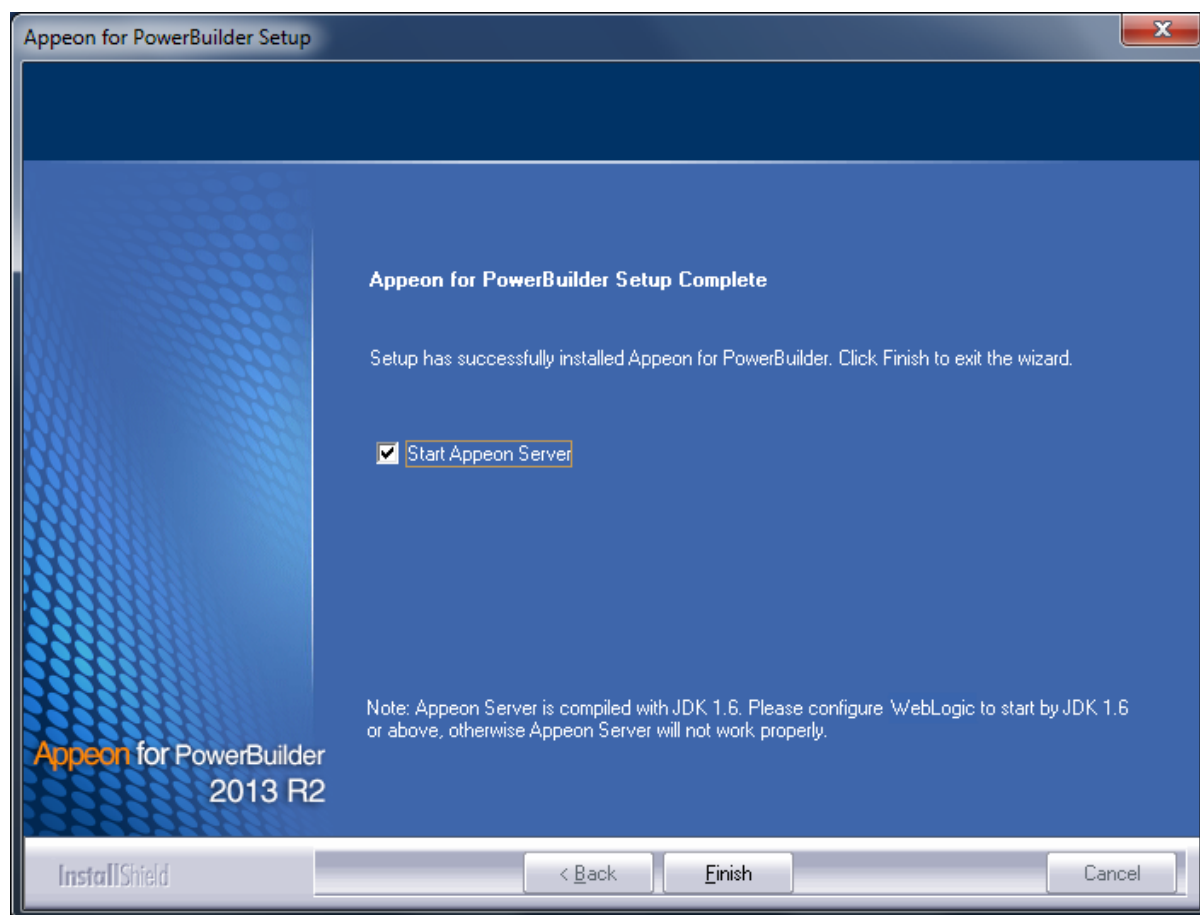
Appeon for PowerBuilder Setup

Appeon for PowerBuilder Setup Complete

Setup has successfully installed Appeon for PowerBuilder. Click Finish to exit the wizard.

Start Appeon Server

Note: Appeon Server is compiled with JDK 1.6. Please configure WebLogic to start by JDK 1.6 or above, otherwise Appeon Server will not work properly.

Appeon for PowerBuilder 2013 R2

InstallShield

< Back

Finish

Cancel